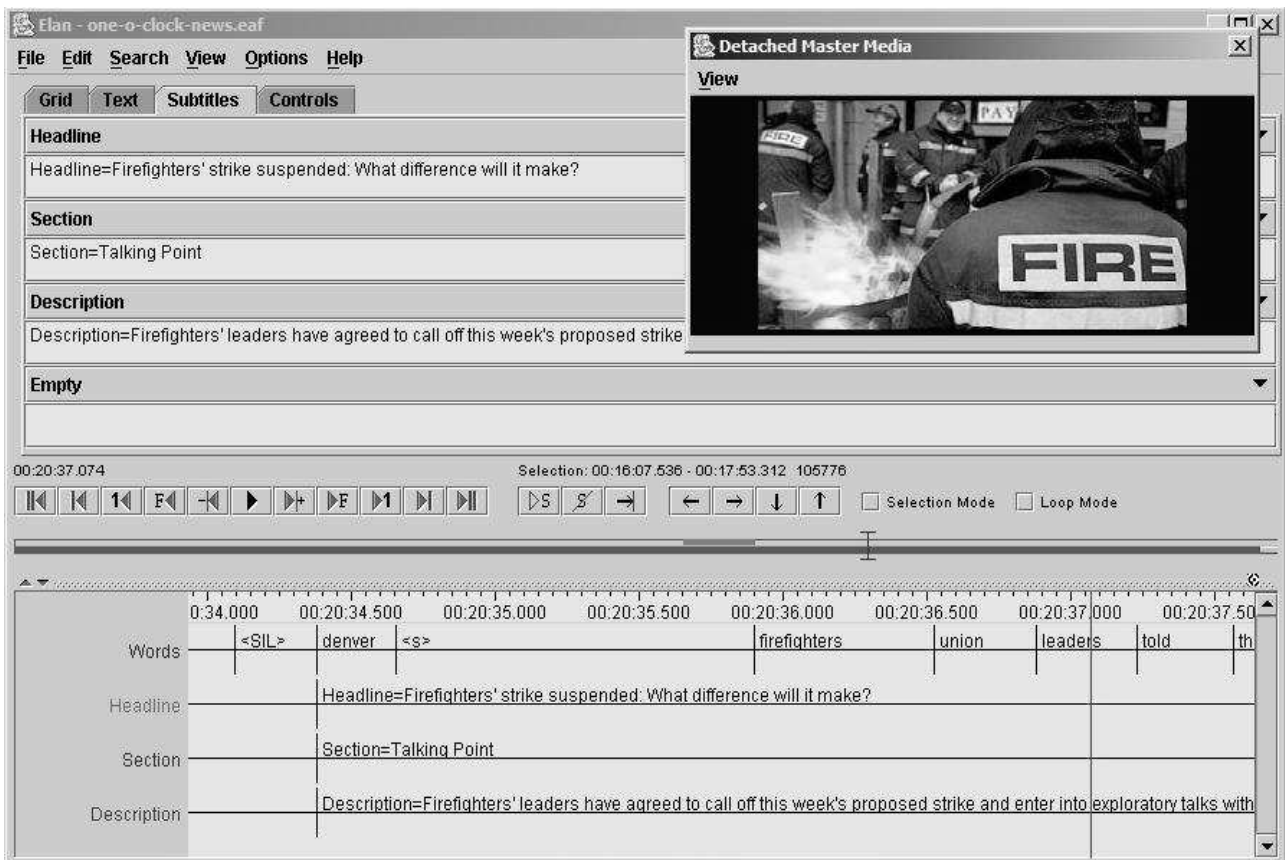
Elan - one-o-clock-news.eaf

File Edit Search View Options Help

Grid Text Subtitles Controls

Headline

Headline=Firefighters' strike suspended: What difference will it make?

Section

Section=Talking Point

Description

Description=Firefighters' leaders have agreed to call off this week's proposed strike

Empty

Detached Master Media

View

PAY

FIRE

FIRE

00:20:37.074

Selection: 00:16:07.536 - 00:17:53.312 105776

Selection Mode Loop Mode

0:34.000 00:20:34.500 00:20:35.000 00:20:35.500 00:20:36.000 00:20:36.500 00:20:37.000 00:20:37.50

Words <SIL> denver <s> firefighters union leaders told th

Headline Headline=Firefighters' strike suspended: What difference will it make?

Section Section=Talking Point

Description Description=Firefighters' leaders have agreed to call off this week's proposed strike and enter into exploratory talks with